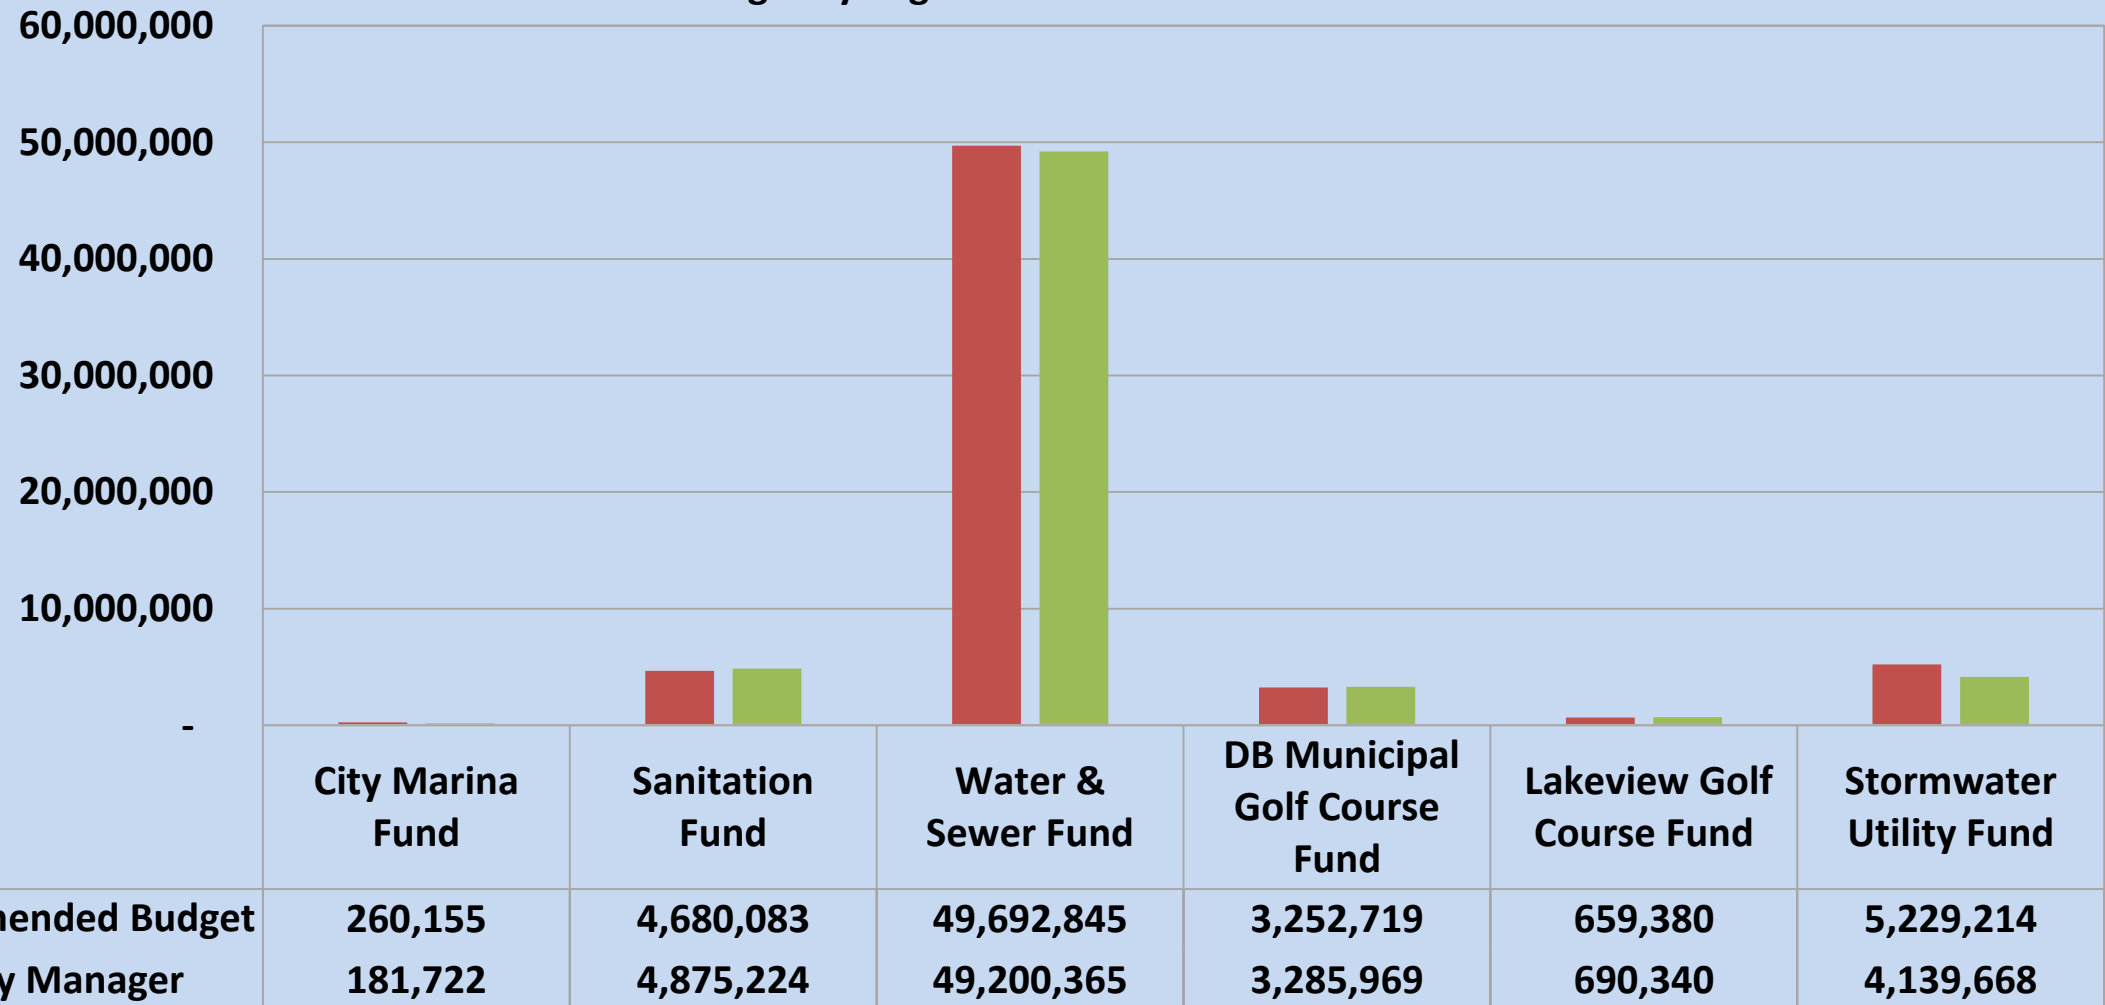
60,000,000
50,000,000
40,000,000
30,000,000
20,000,000
10,000,000
-

| | City Marina Fund | Sanitation Fund | Water & Sewer Fund | DB Municipal Golf Course Fund | Lakeview Golf Course Fund | Stormwater Utility Fund |
|---|---|---|---|---|---|---|
| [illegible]ended Budget | 260,155 | 4,680,083 | 49,692,845 | 3,252,719 | 659,380 | 5,229,214 |
| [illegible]y Manager | 181,722 | 4,875,224 | 49,200,365 | 3,285,969 | 690,340 | 4,139,668 |